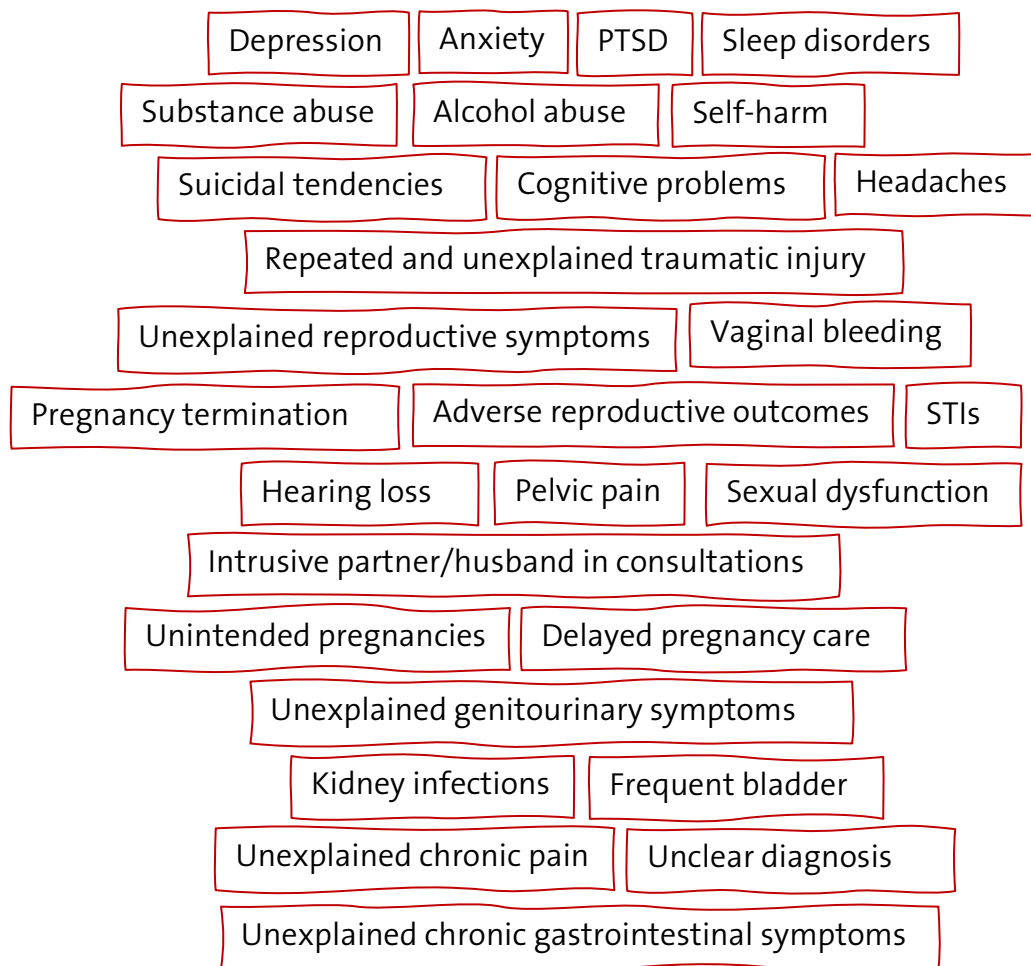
Depression
Anxiety
PTSD
Sleep disorders
Substance abuse
Alcohol abuse
Self-harm
Suicidal tendencies
Cognitive problems
Headaches
Repeated and unexplained traumatic injury
Unexplained reproductive symptoms
Vaginal bleeding
Pregnancy termination
Adverse reproductive outcomes
STIs
Hearing loss
Pelvic pain
Sexual dysfunction
Intrusive partner/husband in consultations
Unintended pregnancies
Delayed pregnancy care
Unexplained genitourinary symptoms
Kidney infections
Frequent bladder
Unexplained chronic pain
Unclear diagnosis
Unexplained chronic gastrointestinal symptoms